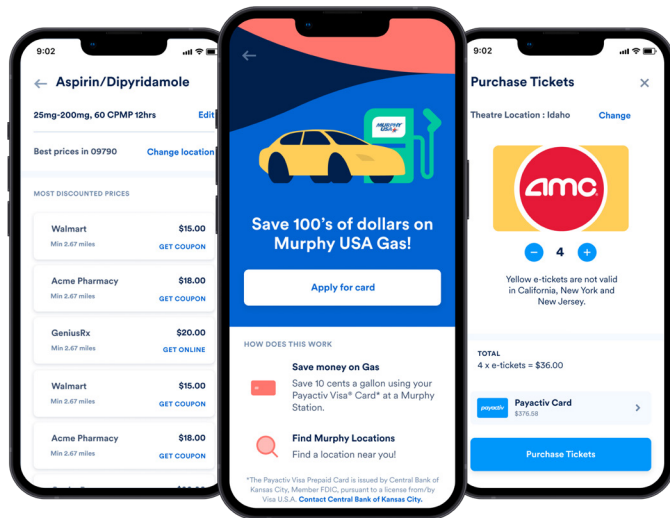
9:02

Aspirin/Dipyridamole

25mg-200mg, 60 CPMP 12hrs Edit

Best prices in 09790 Change location

MOST DISCOUNTED PRICES

Walmart $15.00
Min 2.67 miles GET COUPON

Acme Pharmacy $18.00
Min 2.67 miles GET COUPON

GeniusRx $20.00
Min 2.67 miles GET ONLINE

Walmart $15.00
Min 2.67 miles GET COUPON

Acme Pharmacy $18.00
Min 2.67 miles GET COUPON

MURPHY USA

Save 100's of dollars on Murphy USA Gas!

Apply for card

HOW DOES THIS WORK

Save money on Gas
Save 10 cents a gallon using your Payactiv Visa® Card* at a Murphy Station.

Find Murphy Locations
Find a location near you!

*The Payactiv Visa Prepaid Card is issued by Central Bank of Kansas City, Member FDIC, pursuant to a license from/by Visa U.S.A. Contact Central Bank of Kansas City.

9:02

Purchase Tickets

Theatre Location : Idaho Change

AMC

4

Yellow e-tickets are not valid in California, New York and New Jersey.

TOTAL
4 x e-tickets = $36.00

payactiv Payactiv Card
$376.58

Purchase Tickets